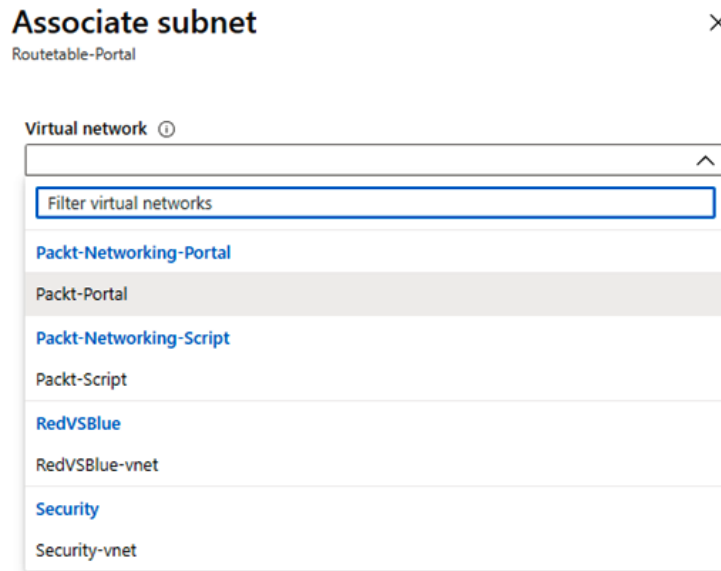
Associate subnet
Routetable-Portal

Virtual network ⓘ

Filter virtual networks

Packt-Networking-Portal

Packt-Portal

Packt-Networking-Script

Packt-Script

RedVSBlue

RedVSBlue-vnet

Security

Security-vnet